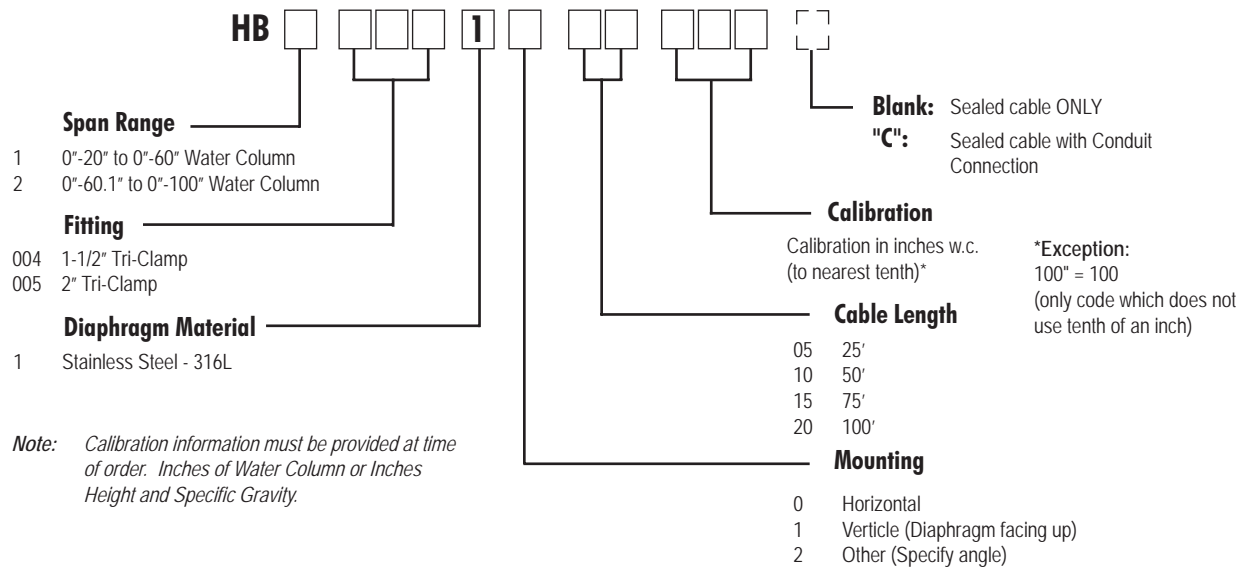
HB 1

Span Range
1 0″-20″ to 0″-60″ Water Column
2 0″-60.1″ to 0″-100″ Water Column

Fitting
004 1-1/2″ Tri-Clamp
005 2″ Tri-Clamp

Diaphragm Material
1 Stainless Steel - 316L

*Note: Calibration information must be provided at time of order. Inches of Water Column or Inches Height and Specific Gravity.*

Blank: Sealed cable ONLY
"C": Sealed cable with Conduit Connection

Calibration
Calibration in inches w.c. (to nearest tenth)*

*Exception:
100" = 100
(only code which does not use tenth of an inch)

Cable Length
05 25′
10 50′
15 75′
20 100′

Mounting
0 Horizontal
1 Verticle (Diaphragm facing up)
2 Other (Specify angle)